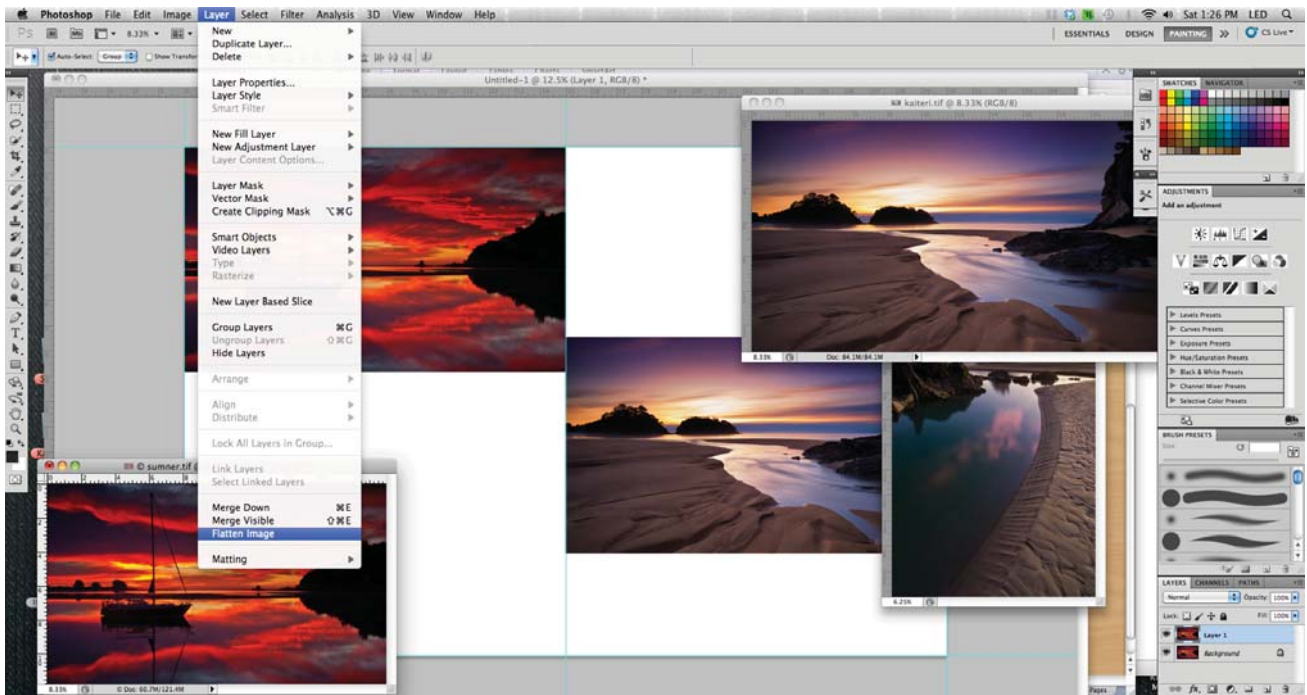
Photoshop File Edit Image Layer Select Filter Analysis 3D View Window Help

Sat 1:26 PM LED

ESSENTIALS DESIGN PAINTING >> CS Live

Auto-Select: Group Show Transform

Untitled-1 @ 12.5% (Layer 1, RGB/8) *

New
Duplicate Layer...
Delete

Layer Properties...
Layer Style
Smart Filter

New Fill Layer
New Adjustment Layer
Layer Content Options...

Layer Mask
Vector Mask
Create Clipping Mask ⌥⌘G

Smart Objects
Video Layers
Type
Rasterize

New Layer Based Slice

Group Layers ⌘G
Ungroup Layers ⇧⌘G
Hide Layers

Arrange

Align
Distribute

Lock All Layers in Group...

Link Layers
Select Linked Layers

Merge Down ⌘E
Merge Visible ⇧⌘E
Flatten Image

Matting

kaiteri.tif @ 8.33% (RGB/8)

8.33% Doc: 84.1M/84.1M

sumner.tif

8.33% Doc: 60.7M/121.4M

6.25%

SWATCHES NAVIGATOR

ADJUSTMENTS
Add an adjustment

Levels Presets
Curves Presets
Exposure Presets
Hue/Saturation Presets
Black & White Presets
Channel Mixer Presets
Selective Color Presets

BRUSH PRESETS
Size

LAYERS CHANNELS PATHS
Normal Opacity: 100%
Lock: Fill: 100%
Layer 1
Background

Pages